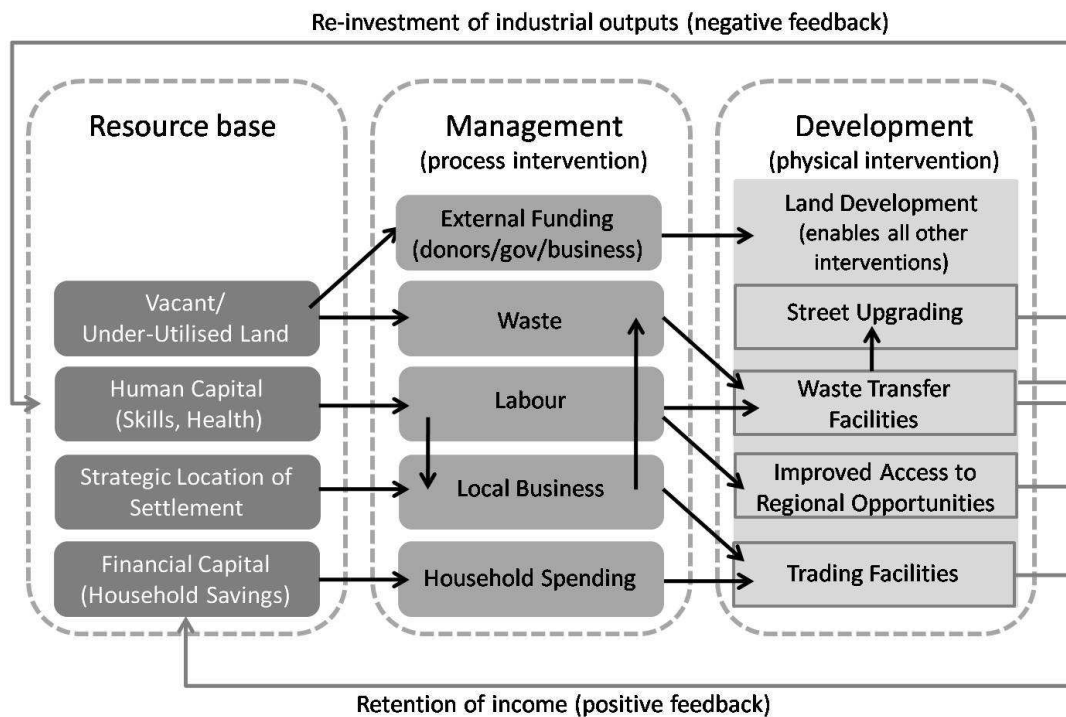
Re-investment of industrial outputs (negative feedback)

Resource base

Vacant/ Under-Utilised Land

Human Capital (Skills, Health)

Strategic Location of Settlement

Financial Capital (Household Savings)

Management (process intervention)

External Funding (donors/gov/business)

Waste

Labour

Local Business

Household Spending

Development (physical intervention)

Land Development (enables all other interventions)

Street Upgrading

Waste Transfer Facilities

Improved Access to Regional Opportunities

Trading Facilities

Retention of income (positive feedback)